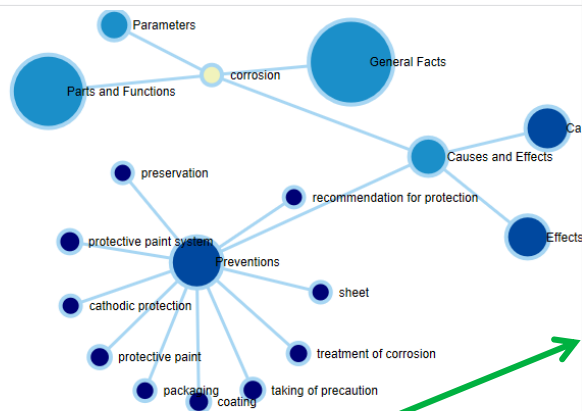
Parameters
corrosion
General Facts
Parts and Functions
Ca
Causes and Effects
preservation
recommendation for protection
Effects
protective paint system
Preventions
sheet
cathodic protection
protective paint
treatment of corrosion
packaging
taking of precaution
coating